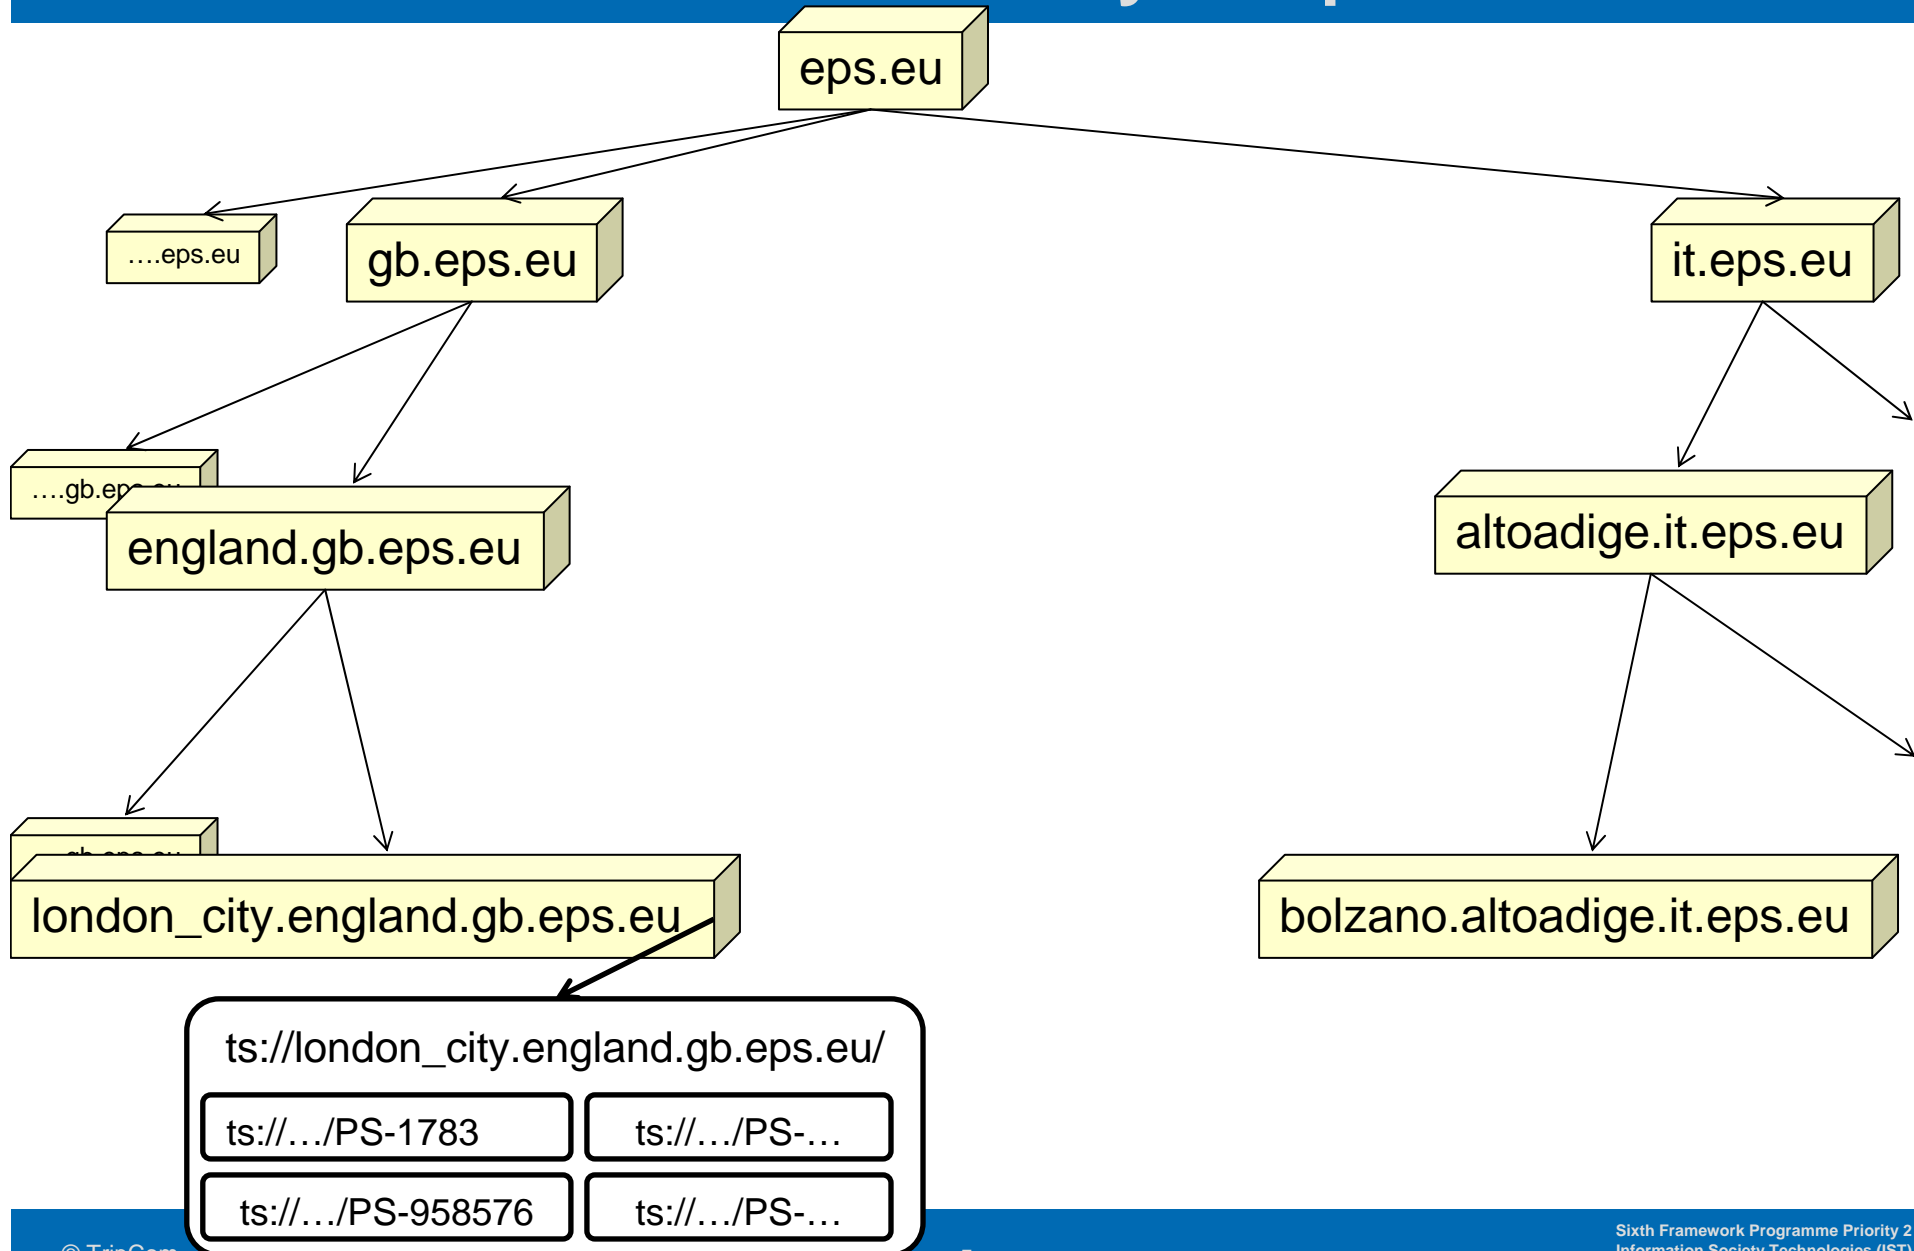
eps.eu

….eps.eu

gb.eps.eu

it.eps.eu

….gb.ep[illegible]

england.gb.eps.eu

altoadige.it.eps.eu

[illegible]

london_city.england.gb.eps.eu

bolzano.altoadige.it.eps.eu

ts://london_city.england.gb.eps.eu/

ts://…/PS-1783

ts://…/PS-…

ts://…/PS-958576

ts://…/PS-…

© TripCom

Sixth Framework Programme Priority 2
Information Society Technologies (IST)